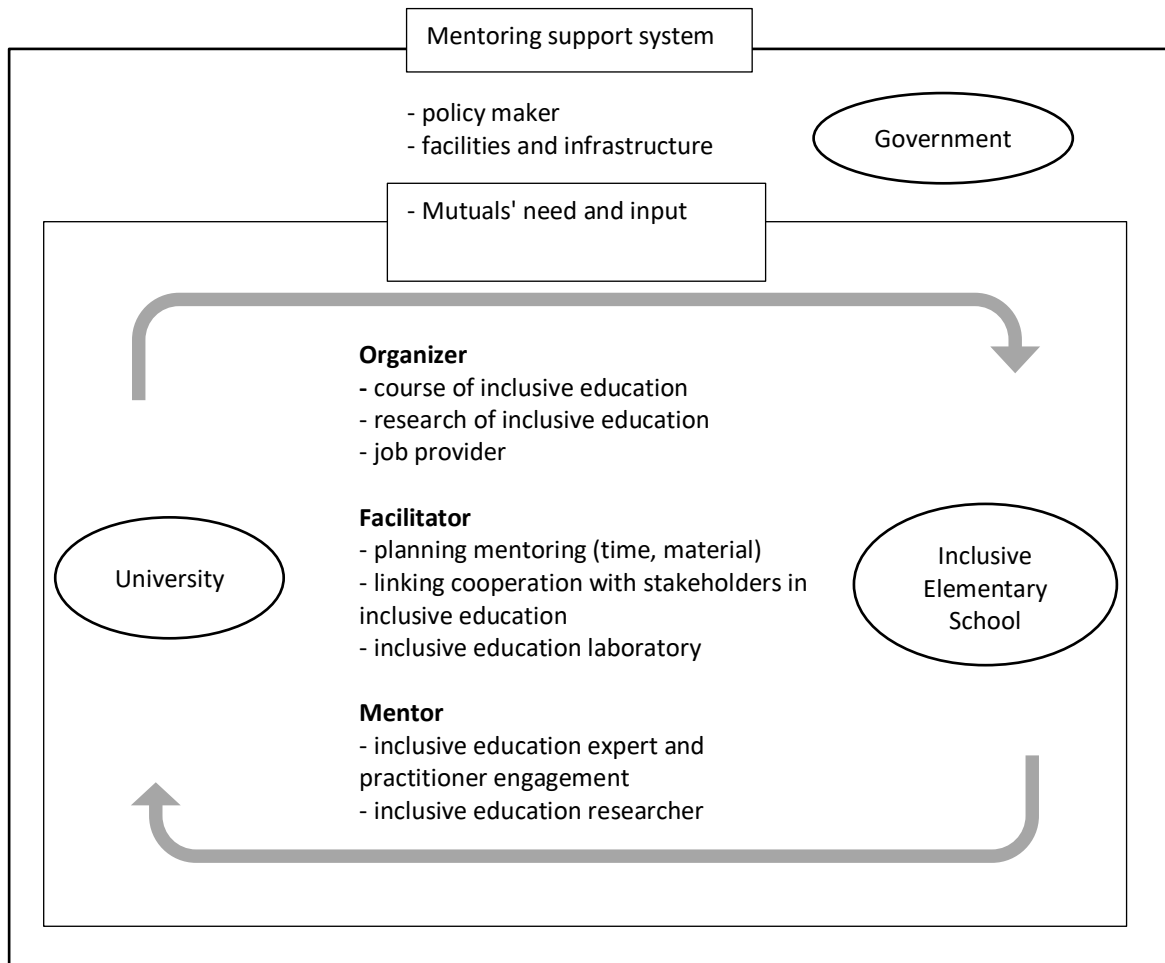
Mentoring support system

- policy maker
- facilities and infrastructure

Government

- Mutuals' need and input

**Organizer**
- course of inclusive education
- research of inclusive education
- job provider

**Facilitator**
- planning mentoring (time, material)
- linking cooperation with stakeholders in inclusive education
- inclusive education laboratory

**Mentor**
- inclusive education expert and practitioner engagement
- inclusive education researcher

University

Inclusive Elementary School